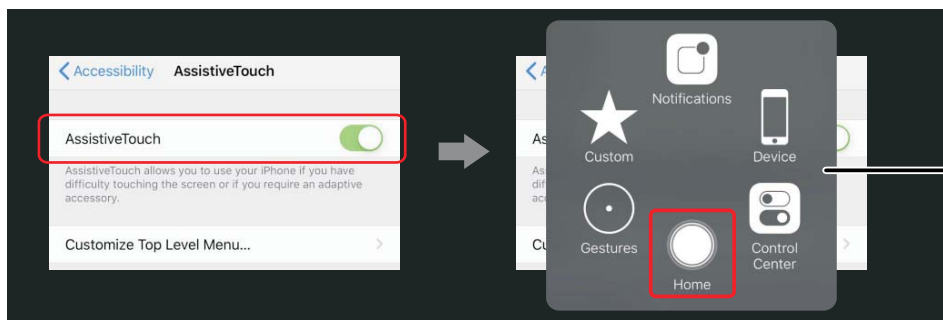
Accessibility AssistiveTouch

AssistiveTouch

AssistiveTouch allows you to use your iPhone if you have difficulty touching the screen or if you require an adaptive accessory.

Customize Top Level Menu...

A
As
As
di
ac
Cu

Notifications

Custom

Device

Gestures

Home

Control Center